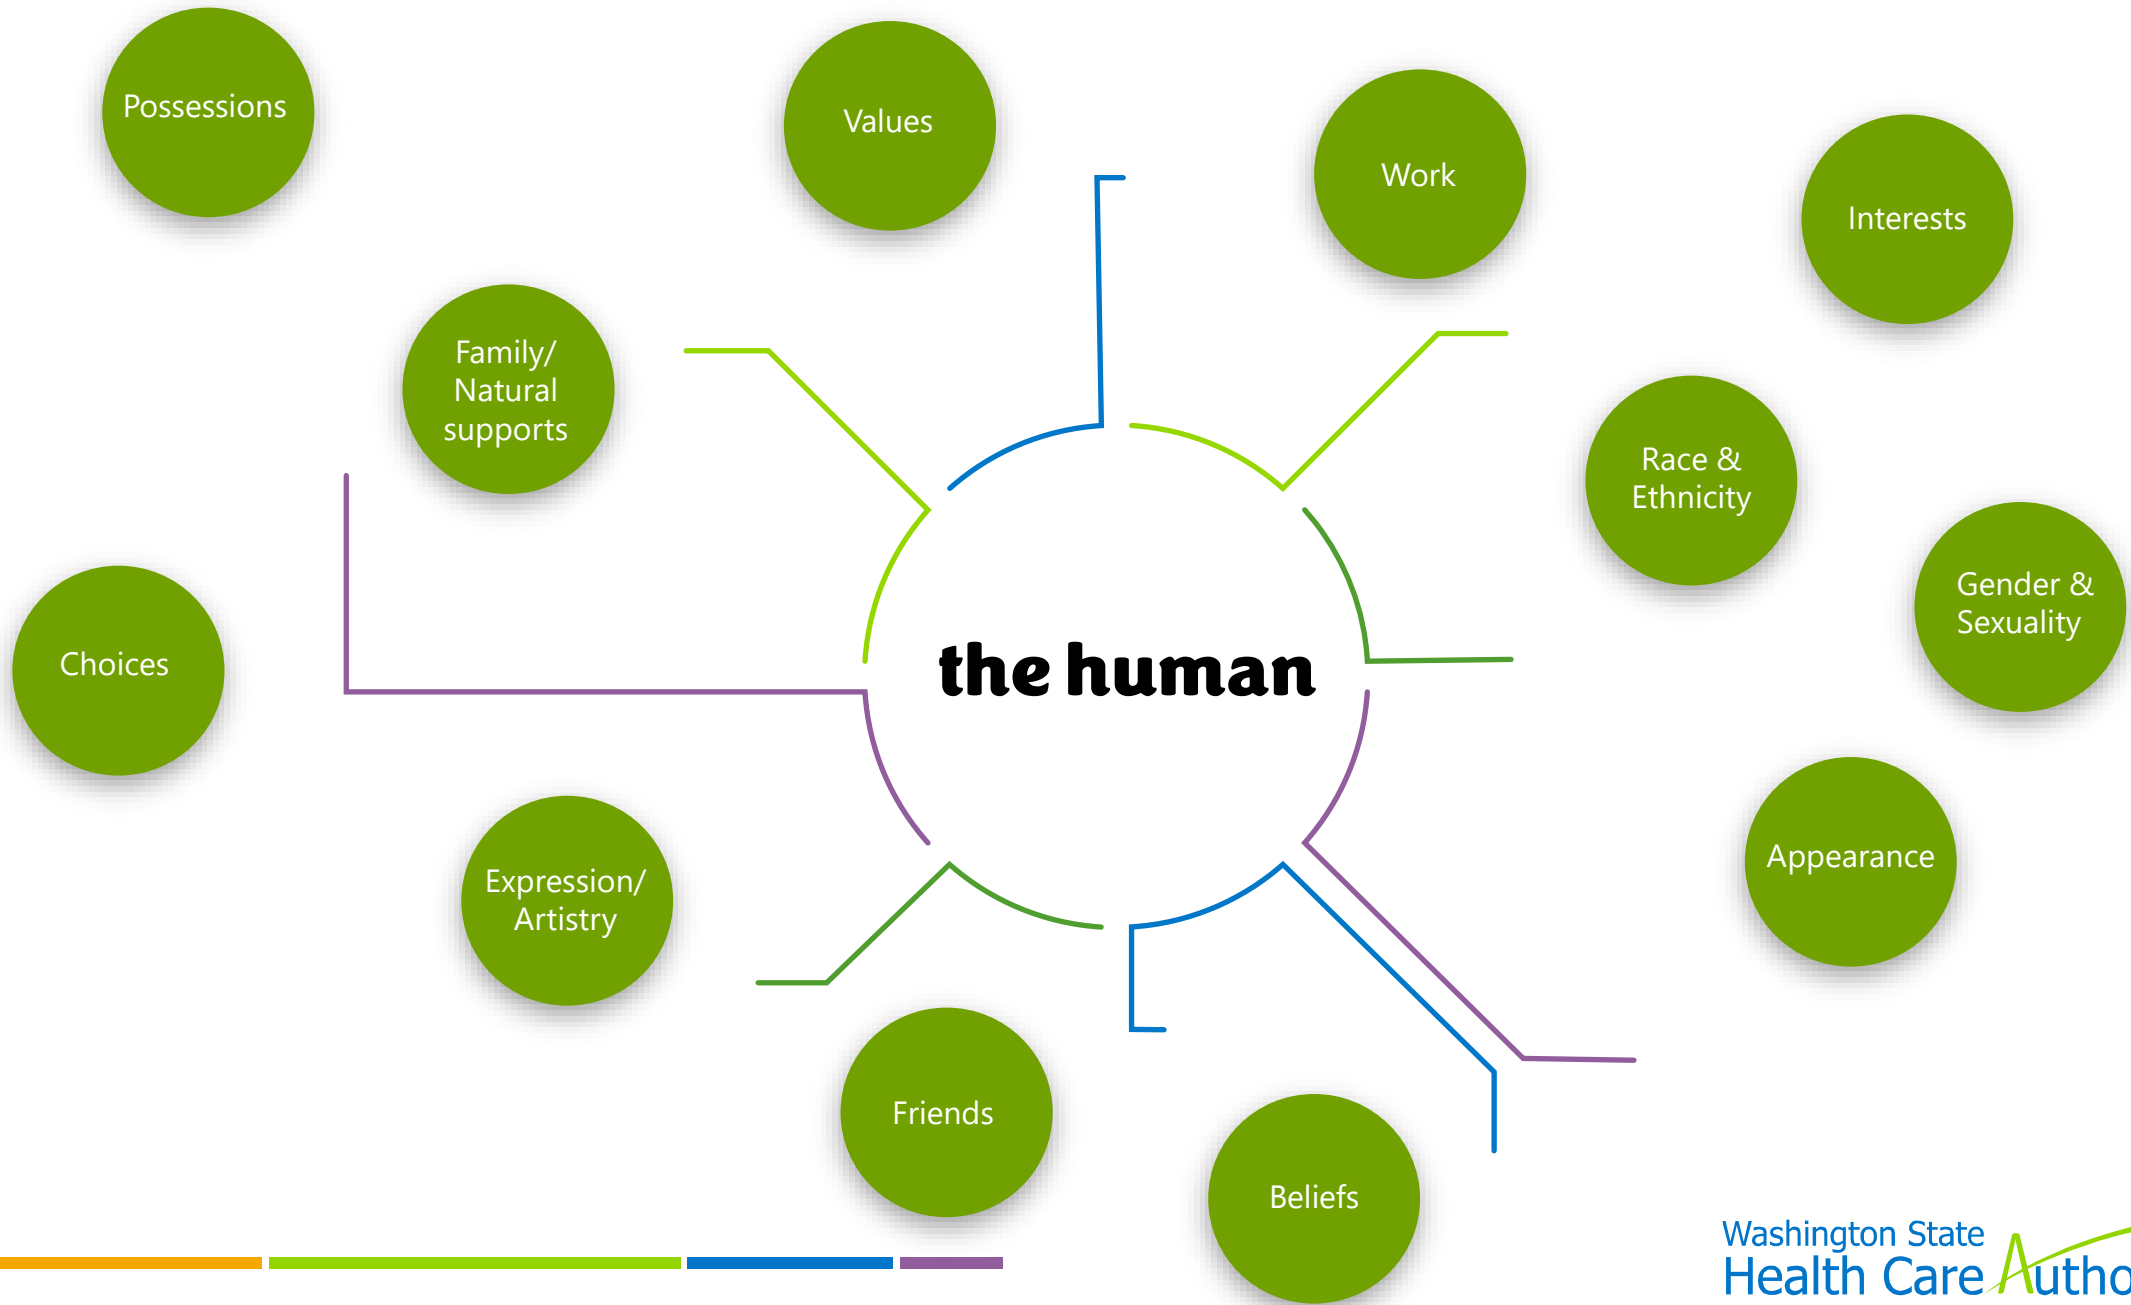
Possessions

Values

Work

Interests

Family/ Natural supports

Race & Ethnicity

Gender & Sexuality

Choices

the human

Appearance

Expression/ Artistry

Friends

Beliefs

Washington State Health Care Autho